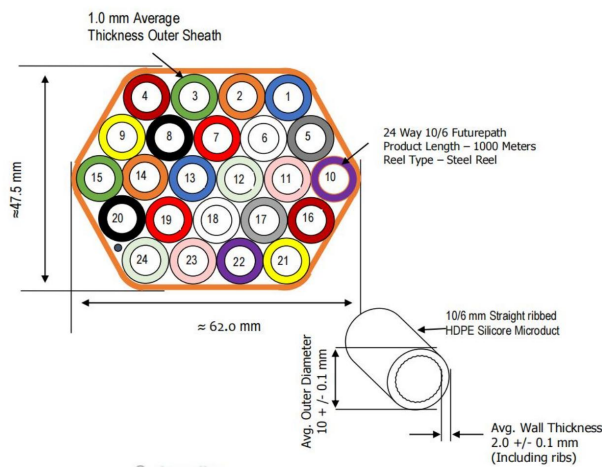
1.0 mm Average
Thickness Outer Sheath

4 3 2 1
9 8 7 6 5
15 14 13 12 11 10
20 19 18 17 16
24 23 22 21

24 Way 10/6 Futurepath
Product Length – 1000 Meters
Reel Type – Steel Reel

≈47.5 mm

≈ 62.0 mm

10/6 mm Straight ribbed
HDPE Silicore Microduct

Avg. Outer Diameter
10 +/- 0.1 mm

Avg. Wall Thickness
2.0 +/- 0.1 mm
(Including ribs)